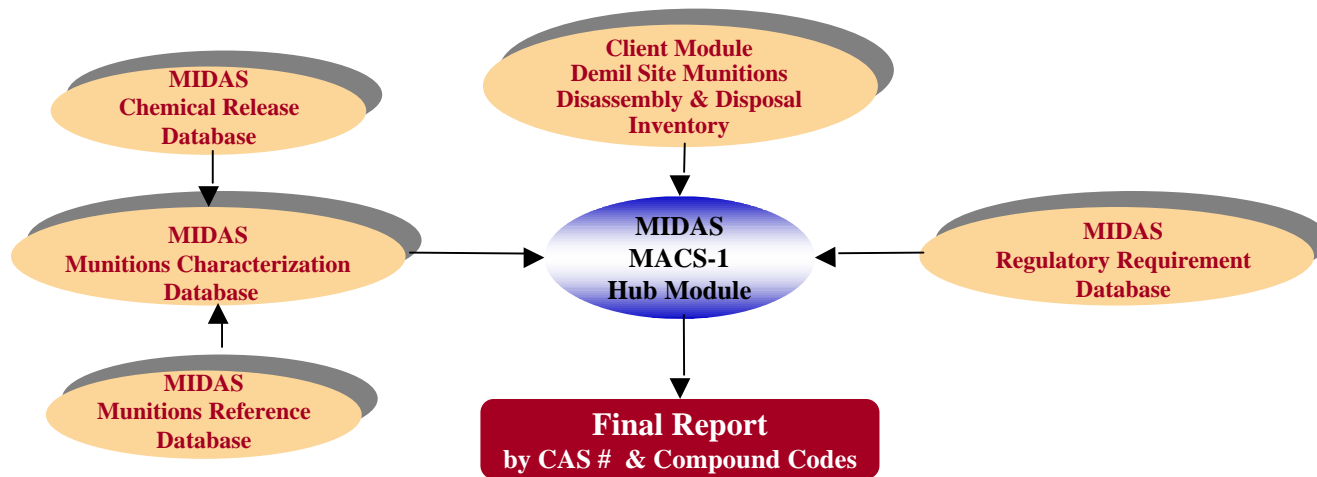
MIDAS
Chemical Release
Database

Client Module
Demil Site Munitions
Disassembly & Disposal
Inventory

MIDAS
Munitions Characterization
Database

MIDAS
MACS-1
Hub Module

MIDAS
Regulatory Requirement
Database

MIDAS
Munitions Reference
Database

Final Report
by CAS # & Compound Codes